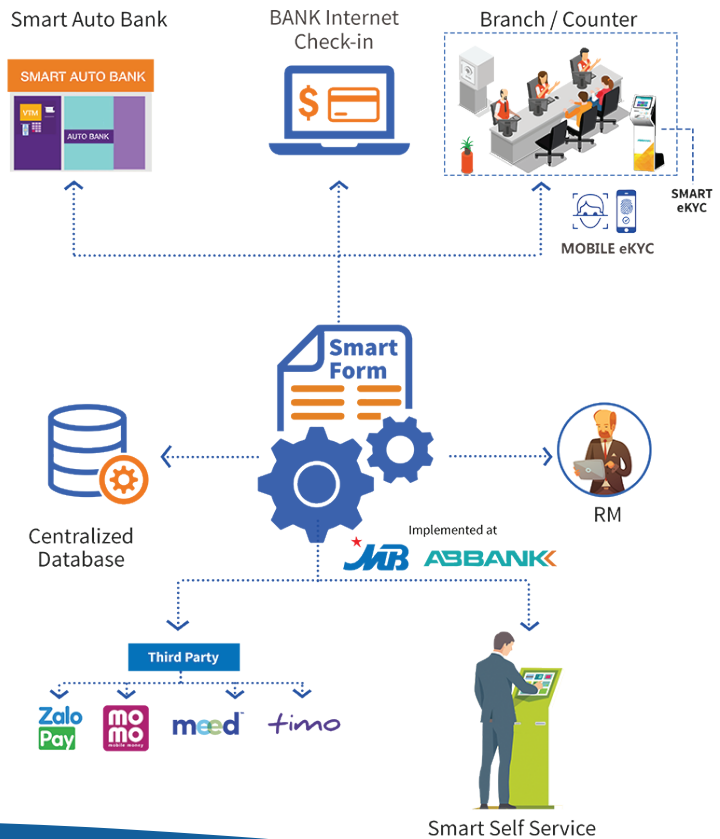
Smart Auto Bank

SMART AUTO BANK

VTM

AUTO BANK

BANK Internet Check-in

$

Branch / Counter

SMART eKYC

MOBILE eKYC

Smart Form

Centralized Database

RM

Implemented at

MB

ABBANK

Third Party

Zalo Pay

mo mo

meed

timo

Smart Self Service